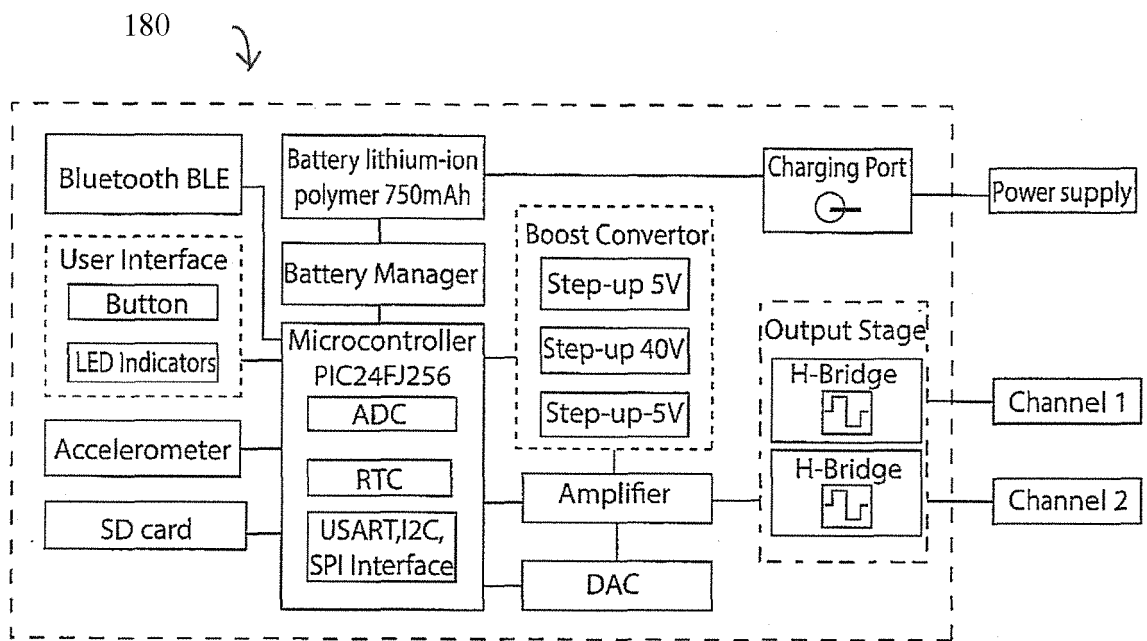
180

Bluetooth BLE

Battery lithium-ion polymer 750mAh

Charging Port

Power supply

User Interface

Button

LED Indicators

Battery Manager

Boost Convertor

Step-up 5V

Step-up 40V

Step-up-5V

Microcontroller PIC24FJ256

ADC

RTC

USART,I2C, SPI Interface

Output Stage

H-Bridge

Channel 1

H-Bridge

Channel 2

Accelerometer

SD card

Amplifier

DAC